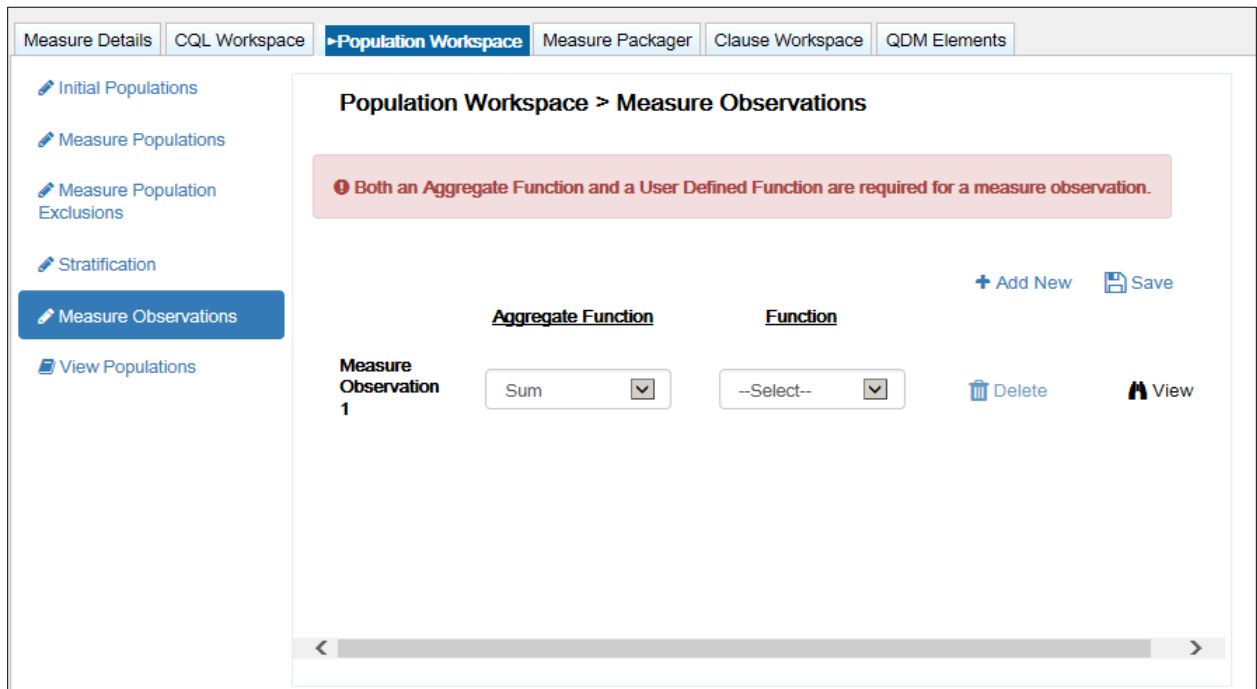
Measure Details | CQL Workspace | ▸Population Workspace | Measure Packager | Clause Workspace | QDM Elements

Initial Populations

Measure Populations

Measure Population Exclusions

Stratification

Measure Observations

View Populations

Population Workspace > Measure Observations

Both an Aggregate Function and a User Defined Function are required for a measure observation.

Add New Save

Aggregate Function

Function

Measure Observation 1

Sum

--Select--

Delete

View